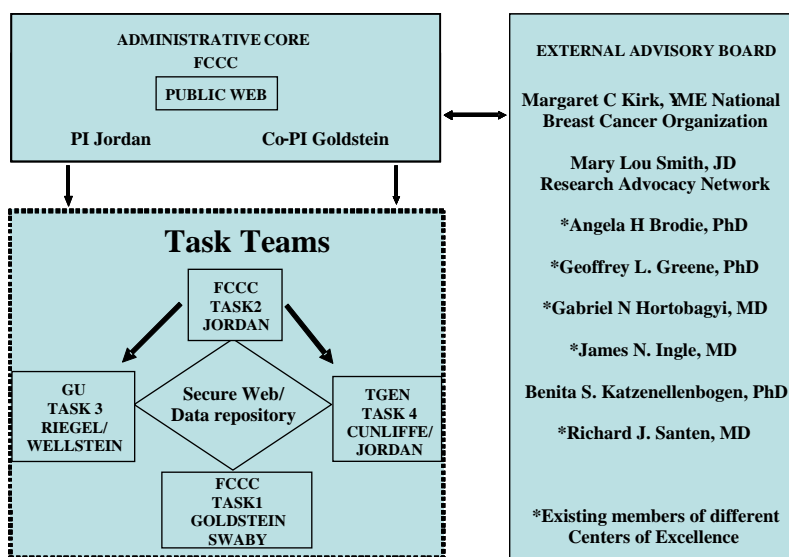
ADMINISTRATIVE CORE
FCCC

PUBLIC WEB

PI Jordan

Co-PI Goldstein

Task Teams

FCCC
TASK2
JORDAN

GU
TASK 3
RIEGEL/
WELLSTEIN

Secure Web/
Data repository

TGEN
TASK 4
CUNLIFFE/
JORDAN

FCCC
TASK1
GOLDSTEIN
SWABY

EXTERNAL ADVISORY BOARD

Margaret C Kirk, YME National Breast Cancer Organization

Mary Lou Smith, JD
Research Advocacy Network

*Angela H Brodie, PhD

*Geoffrey L. Greene, PhD

*Gabriel N Hortobagyi, MD

*James N. Ingle, MD

Benita S. Katzenellenbogen, PhD

*Richard J. Santen, MD

*Existing members of different Centers of Excellence